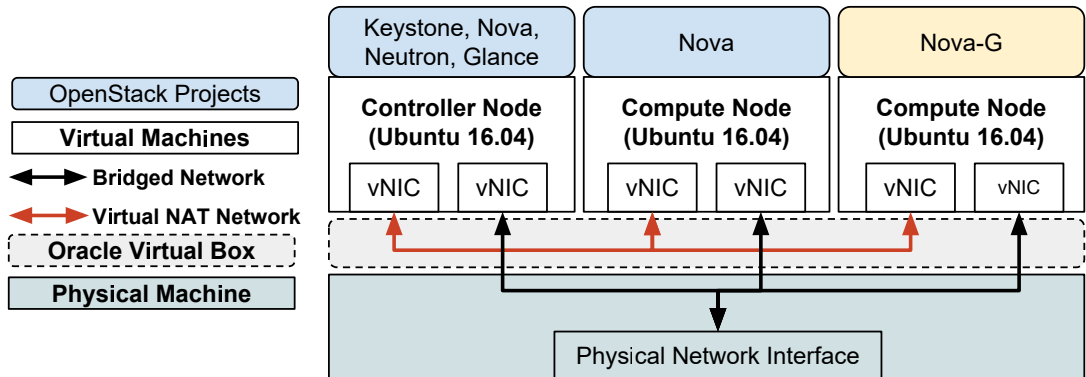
OpenStack Projects
Virtual Machines
Bridged Network
Virtual NAT Network
Oracle Virtual Box
Physical Machine

Keystone, Nova, Neutron, Glance
Controller Node (Ubuntu 16.04)
vNIC
vNIC

Nova
Compute Node (Ubuntu 16.04)
vNIC
vNIC

Nova-G
Compute Node (Ubuntu 16.04)
vNIC
vNIC

Physical Network Interface